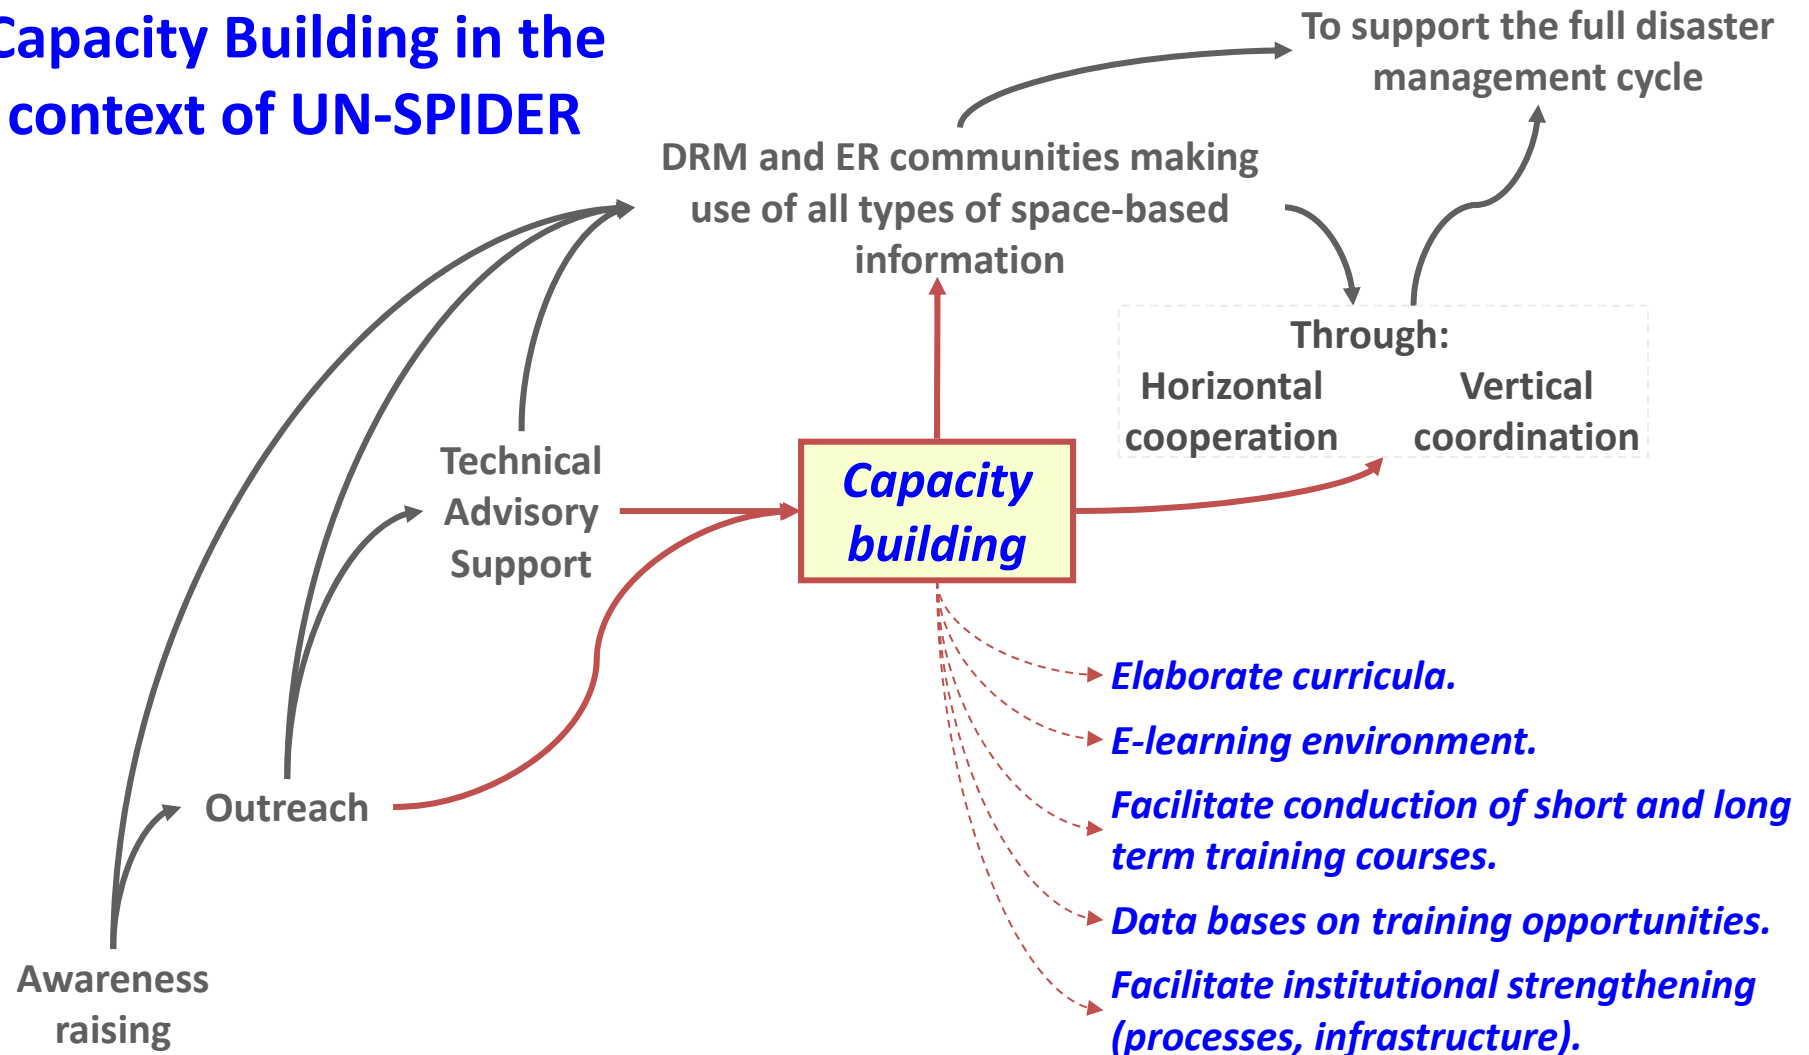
Capacity Building in the context of UN-SPIDER

To support the full disaster management cycle

DRM and ER communities making use of all types of space-based information

Through:
Horizontal cooperation
Vertical coordination

Technical Advisory Support

Capacity building

Outreach

Awareness raising

Elaborate curricula.

E-learning environment.

Facilitate conduction of short and long term training courses.

Data bases on training opportunities.

Facilitate institutional strengthening (processes, infrastructure).